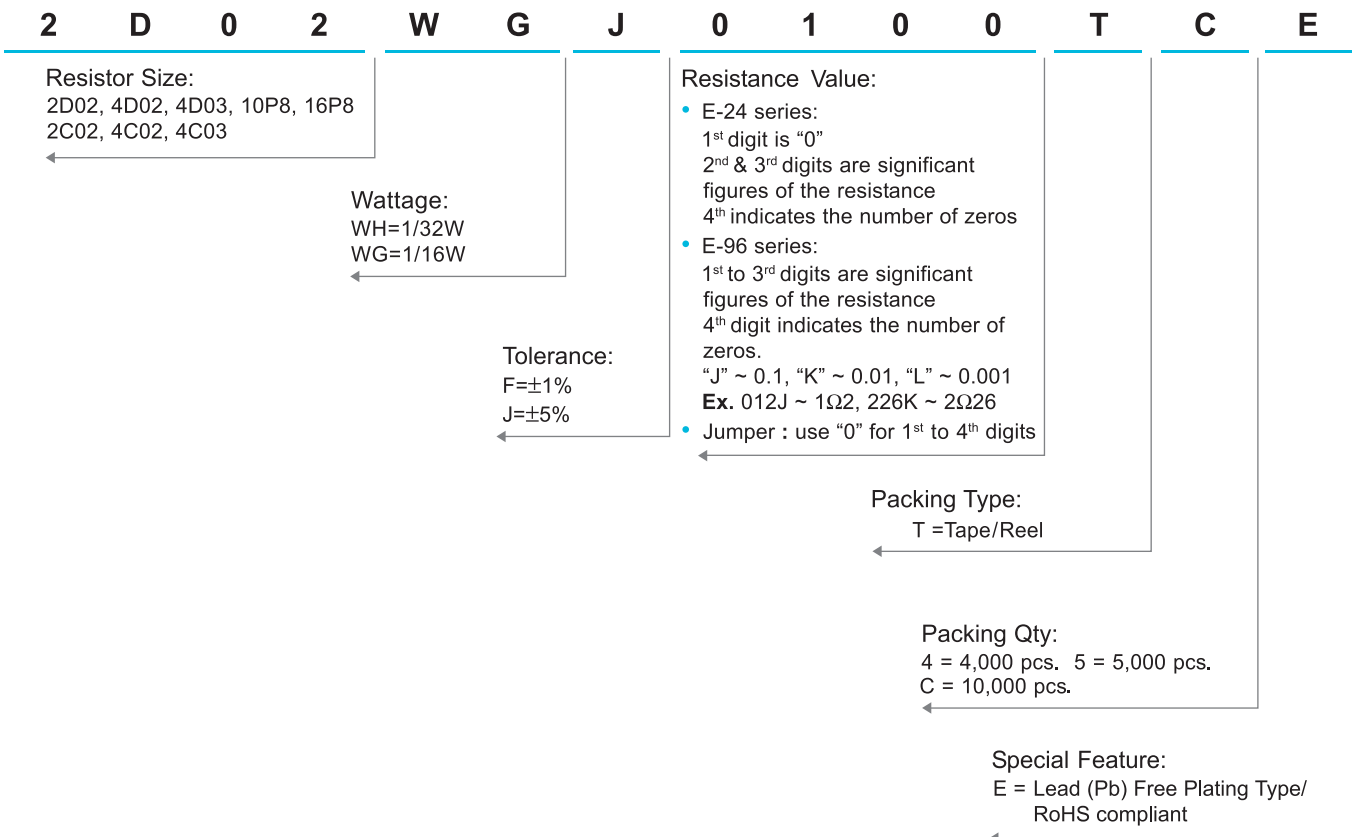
2 D 0 2 W G J 0 1 0 0 T C E

Resistor Size:
2D02, 4D02, 4D03, 10P8, 16P8
2C02, 4C02, 4C03

Wattage:
WH=1/32W
WG=1/16W

Tolerance:
F=±1%
J=±5%

Resistance Value:
• E-24 series:
1$^{st}$ digit is "0"
2$^{nd}$ & 3$^{rd}$ digits are significant figures of the resistance
4$^{th}$ indicates the number of zeros
• E-96 series:
1$^{st}$ to 3$^{rd}$ digits are significant figures of the resistance
4$^{th}$ digit indicates the number of zeros.
"J" ~ 0.1, "K" ~ 0.01, "L" ~ 0.001
**Ex.** 012J ~ 1Ω2, 226K ~ 2Ω26
• Jumper : use "0" for 1$^{st}$ to 4$^{th}$ digits

Packing Type:
T =Tape/Reel

Packing Qty:
4 = 4,000 pcs. 5 = 5,000 pcs.
C = 10,000 pcs.

Special Feature:
E = Lead (Pb) Free Plating Type/ RoHS compliant